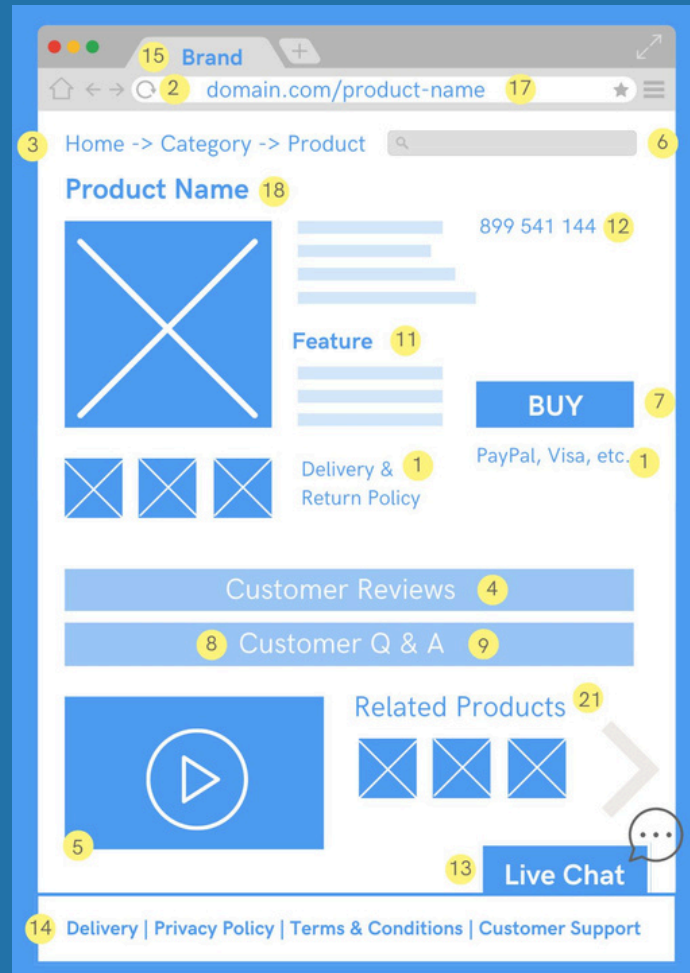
15 Brand

2 domain.com/product-name 17

3 Home -> Category -> Product 6

Product Name 18

899 541 144 12

Feature 11

BUY 7

Delivery & Return Policy 1

PayPal, Visa, etc. 1

Customer Reviews 4

8 Customer Q & A 9

Related Products 21

5

13 Live Chat

14 Delivery | Privacy Policy | Terms & Conditions | Customer Support